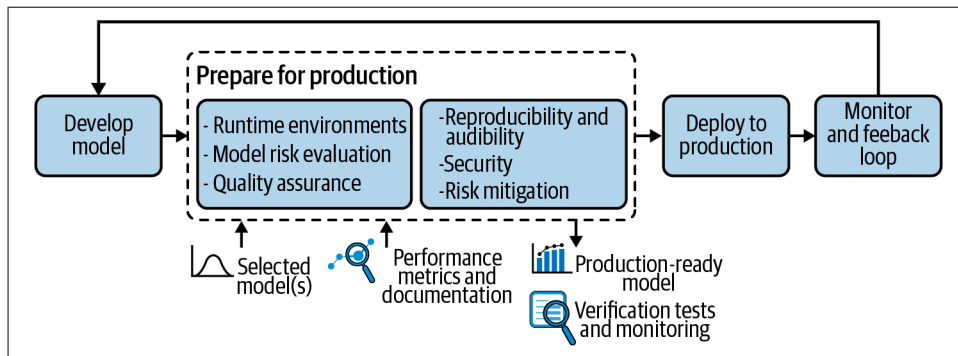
Develop model

Prepare for production

- Runtime environments
- Model risk evaluation
- Quality assurance

-Reproducibility and audibility
-Security
-Risk mitigation

Deploy to production

Monitor and feeback loop

Selected model(s)

Performance metrics and documentation

Production-ready model

Verification tests and monitoring